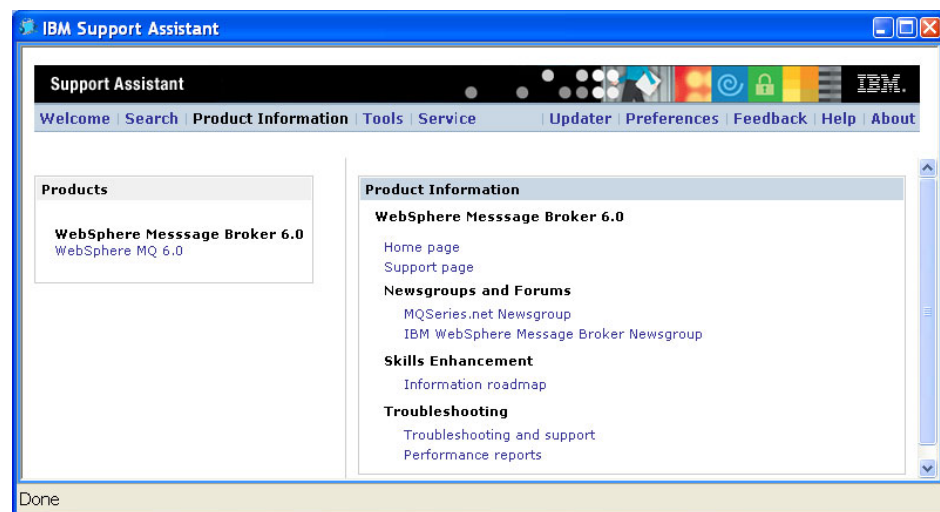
IBM Support Assistant

Support Assistant

IBM.

Welcome | Search | Product Information | Tools | Service | Updater | Preferences | Feedback | Help | About

Products

WebSphere Messsage Broker 6.0
WebSphere MQ 6.0

Product Information

WebSphere Messsage Broker 6.0

Home page
Support page

Newsgroups and Forums

MQSeries.net Newsgroup
IBM WebSphere Message Broker Newsgroup

Skills Enhancement

Information roadmap

Troubleshooting

Troubleshooting and support
Performance reports

Done